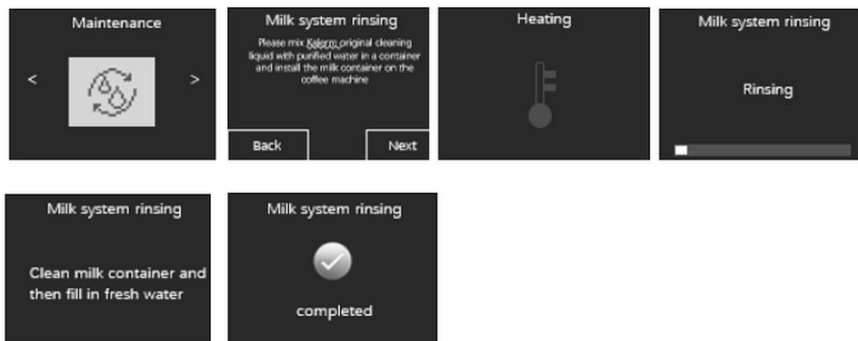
Maintenance

<

>

Milk system rinsing

Please mix Kalerm original cleaning liquid with purified water in a container and install the milk container on the coffee machine

Back

Next

Heating

Milk system rinsing

Rinsing

Milk system rinsing

Clean milk container and then fill in fresh water

Milk system rinsing

completed